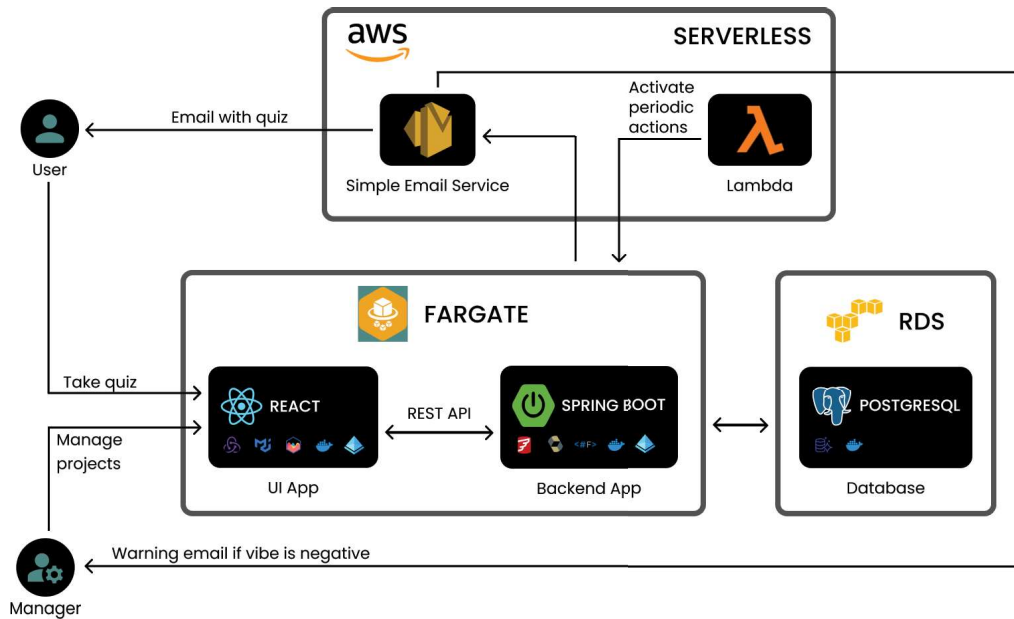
aws

SERVERLESS

User

Email with quiz

Simple Email Service

Activate periodic actions

Lambda

FARGATE

RDS

Take quiz

REACT

REST API

SPRING BOOT

POSTGRESQL

Manage projects

UI App

Backend App

Database

Warning email if vibe is negative

Manager